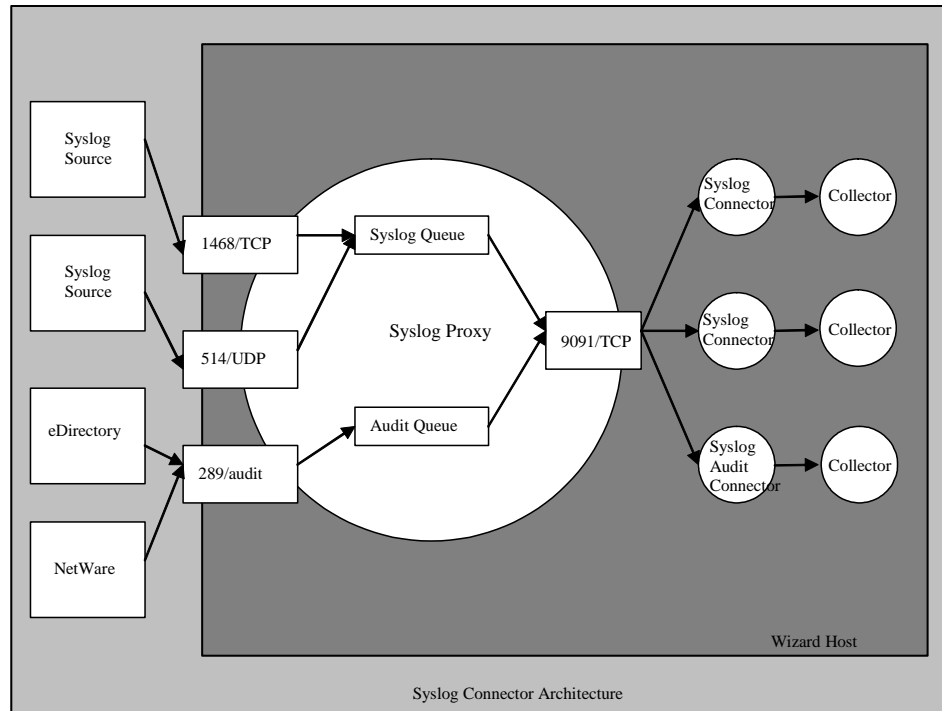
Syslog Source

Syslog Source

eDirectory

NetWare

1468/TCP

514/UDP

289/audit

Syslog Queue

Audit Queue

Syslog Proxy

9091/TCP

Syslog Connector

Syslog Connector

Syslog Audit Connector

Collector

Collector

Collector

Wizard Host

Syslog Connector Architecture